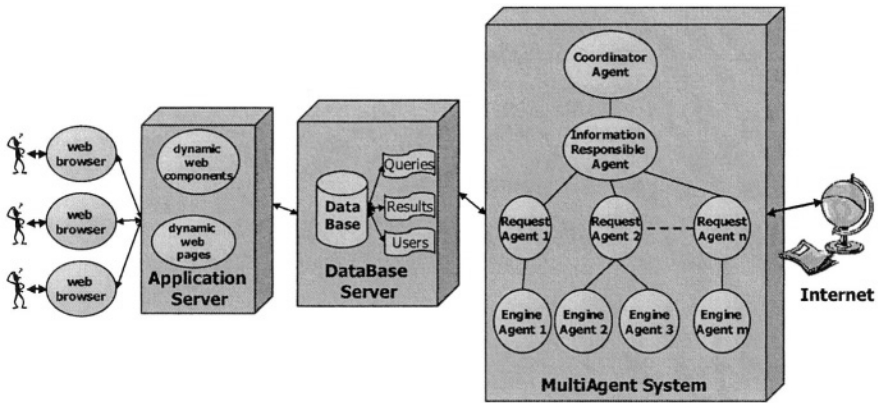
web browser

web browser

web browser

dynamic web components

dynamic web pages

Application Server

Data Base

Queries

Results

Users

DataBase Server

Coordinator Agent

Information Responsible Agent

Request Agent 1

Request Agent 2

Request Agent n

Engine Agent 1

Engine Agent 2

Engine Agent 3

Engine Agent m

MultiAgent System

Internet